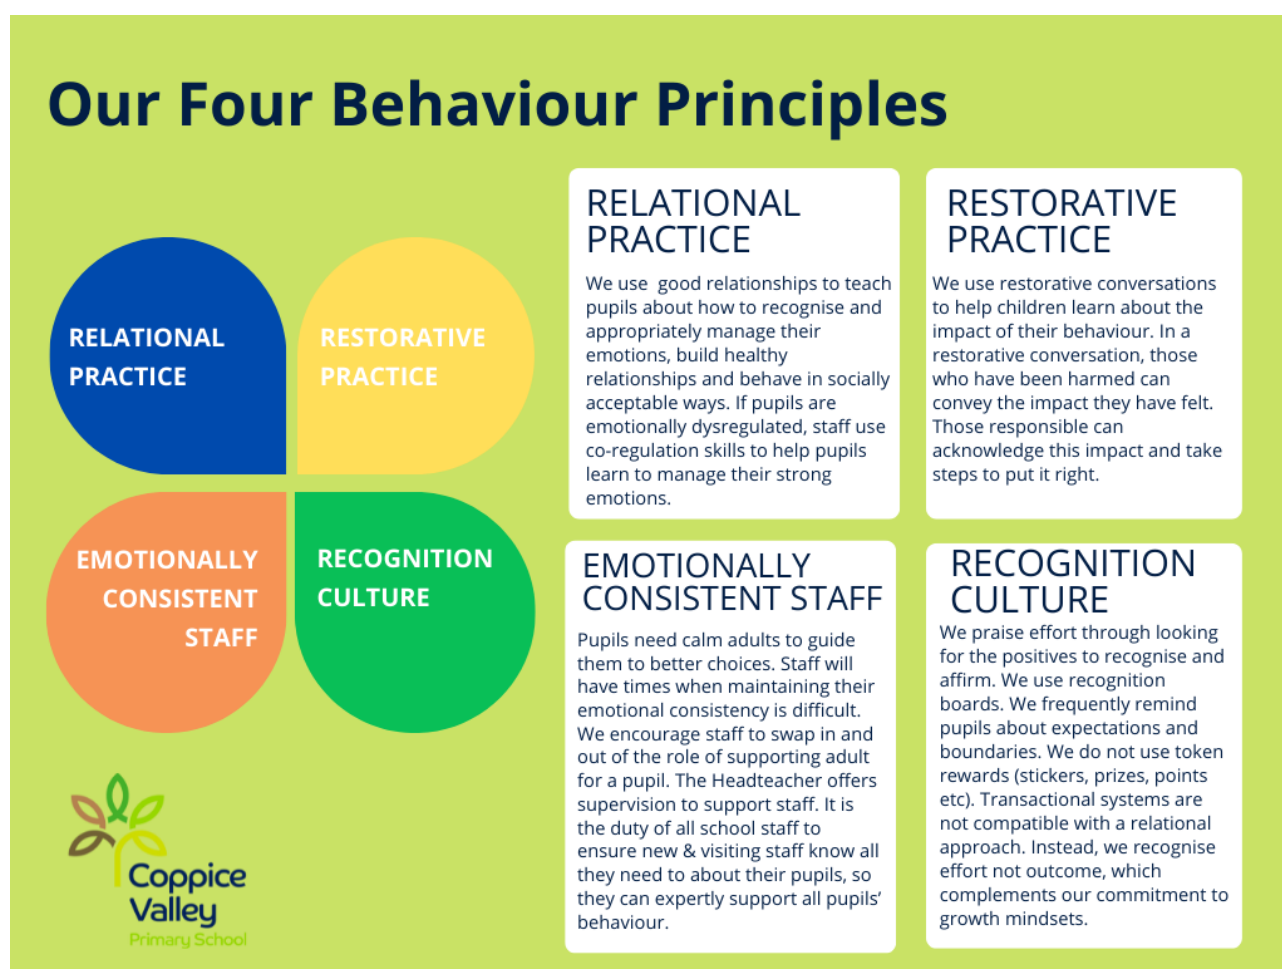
Our Four Behaviour Principles

RELATIONAL PRACTICE

RESTORATIVE PRACTICE

EMOTIONALLY CONSISTENT STAFF

RECOGNITION CULTURE

Coppice Valley
Primary School

RELATIONAL PRACTICE

We use good relationships to teach pupils about how to recognise and appropriately manage their emotions, build healthy relationships and behave in socially acceptable ways. If pupils are emotionally dysregulated, staff use co-regulation skills to help pupils learn to manage their strong emotions.

RESTORATIVE PRACTICE

We use restorative conversations to help children learn about the impact of their behaviour. In a restorative conversation, those who have been harmed can convey the impact they have felt. Those responsible can acknowledge this impact and take steps to put it right.

EMOTIONALLY CONSISTENT STAFF

Pupils need calm adults to guide them to better choices. Staff will have times when maintaining their emotional consistency is difficult. We encourage staff to swap in and out of the role of supporting adult for a pupil. The Headteacher offers supervision to support staff. It is the duty of all school staff to ensure new & visiting staff know all they need to about their pupils, so they can expertly support all pupils' behaviour.

RECOGNITION CULTURE

We praise effort through looking for the positives to recognise and affirm. We use recognition boards. We frequently remind pupils about expectations and boundaries. We do not use token rewards (stickers, prizes, points etc). Transactional systems are not compatible with a relational approach. Instead, we recognise effort not outcome, which complements our commitment to growth mindsets.